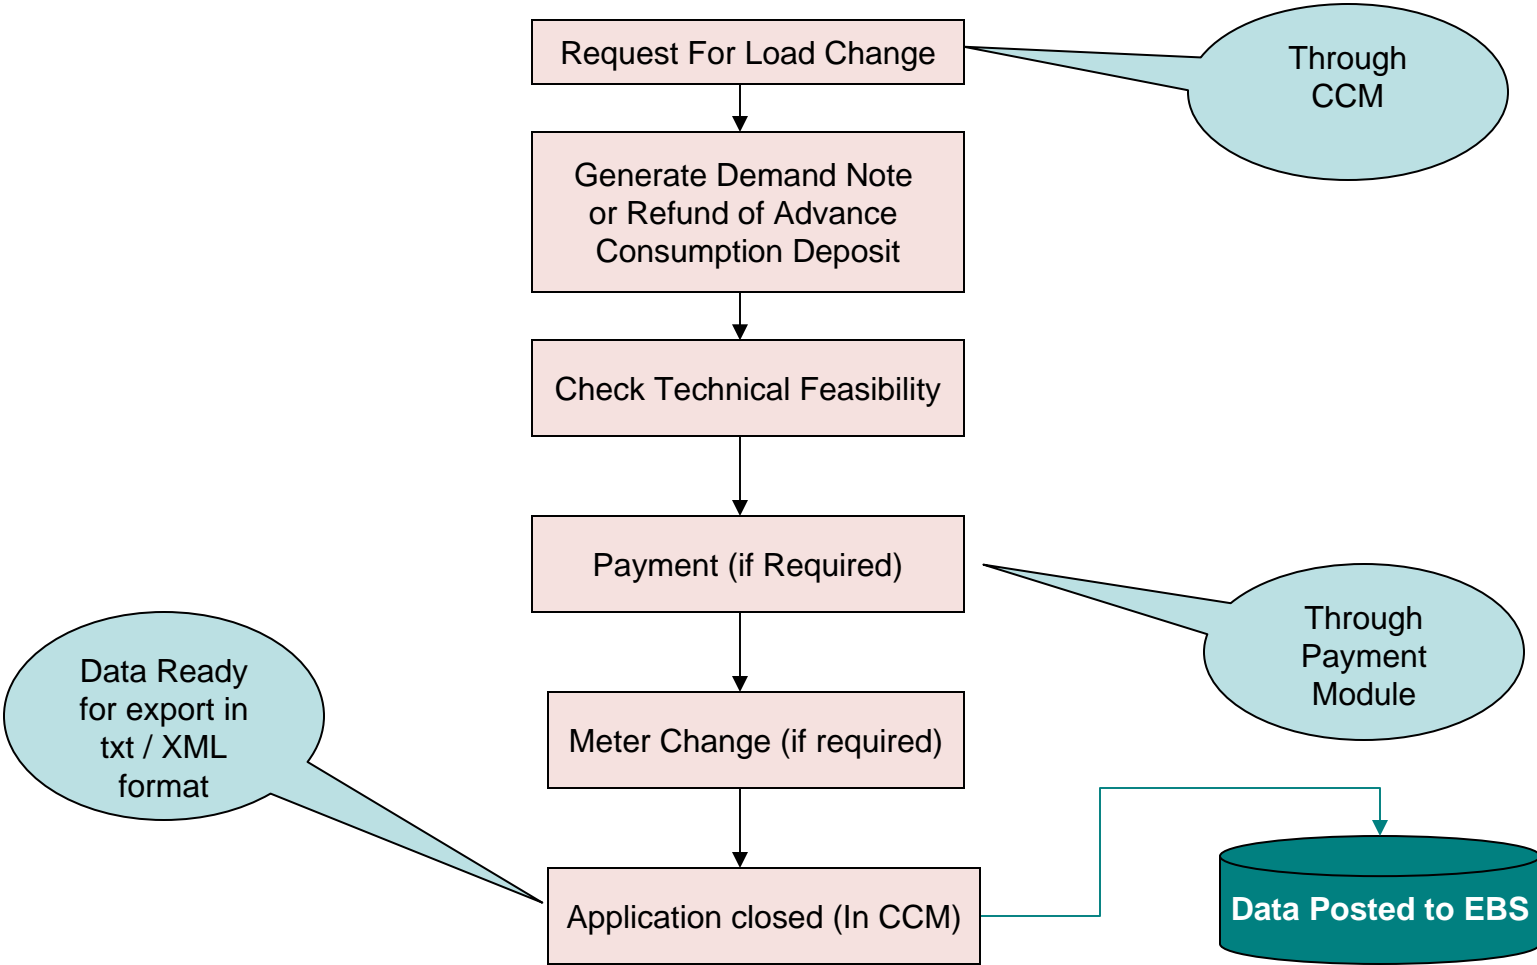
Request For Load Change

Through CCM

Generate Demand Note or Refund of Advance Consumption Deposit

Check Technical Feasibility

Payment (if Required)

Through Payment Module

Data Ready for export in txt / XML format

Meter Change (if required)

Application closed (In CCM)

Data Posted to EBS